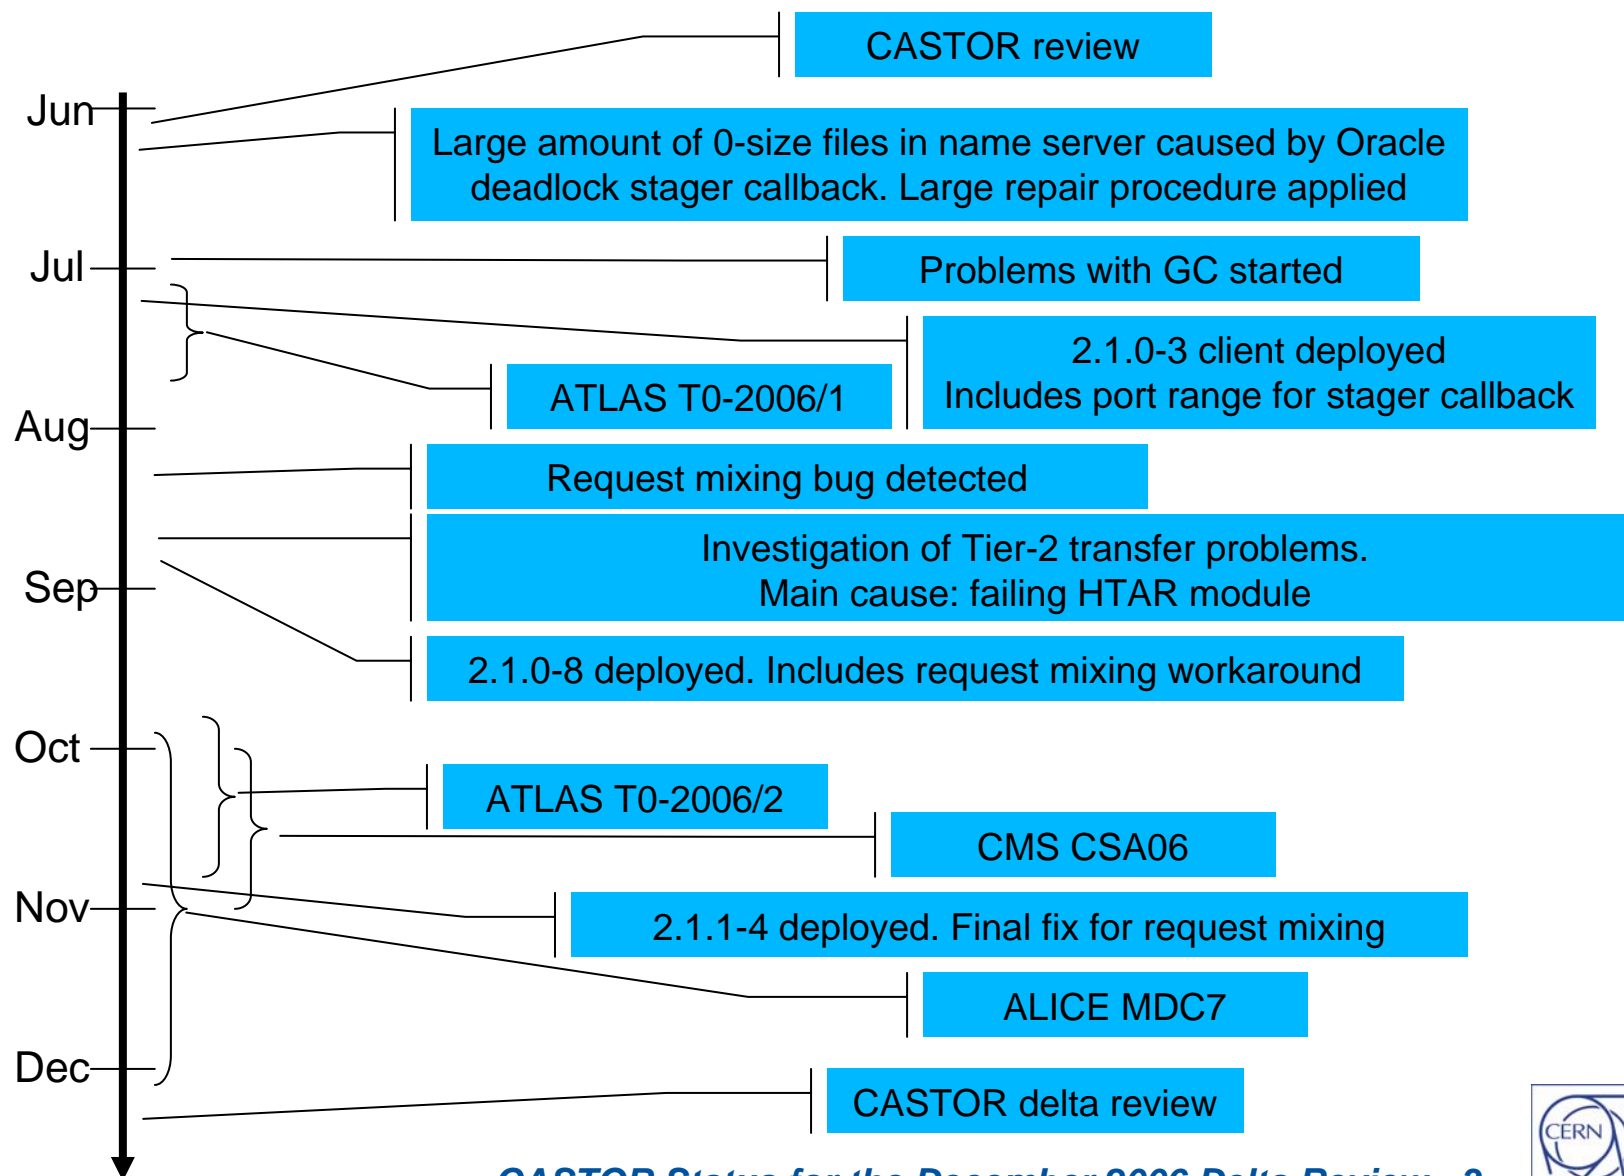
Jun

Jul

Aug

Sep

Oct

Nov

Dec

CASTOR review

Large amount of 0-size files in name server caused by Oracle deadlock stager callback. Large repair procedure applied

Problems with GC started

2.1.0-3 client deployed
Includes port range for stager callback

ATLAS T0-2006/1

Request mixing bug detected

Investigation of Tier-2 transfer problems.
Main cause: failing HTAR module

2.1.0-8 deployed. Includes request mixing workaround

ATLAS T0-2006/2

CMS CSA06

2.1.1-4 deployed. Final fix for request mixing

ALICE MDC7

CASTOR delta review

CERN

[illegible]